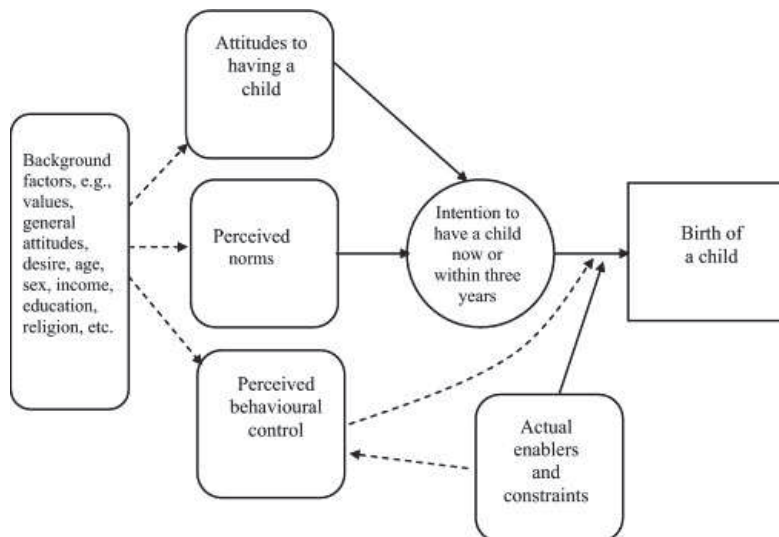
Background factors, e.g., values, general attitudes, desire, age, sex, income, education, religion, etc.

Attitudes to having a child

Perceived norms

Perceived behavioural control

Intention to have a child now or within three years

Birth of a child

Actual enablers and constraints